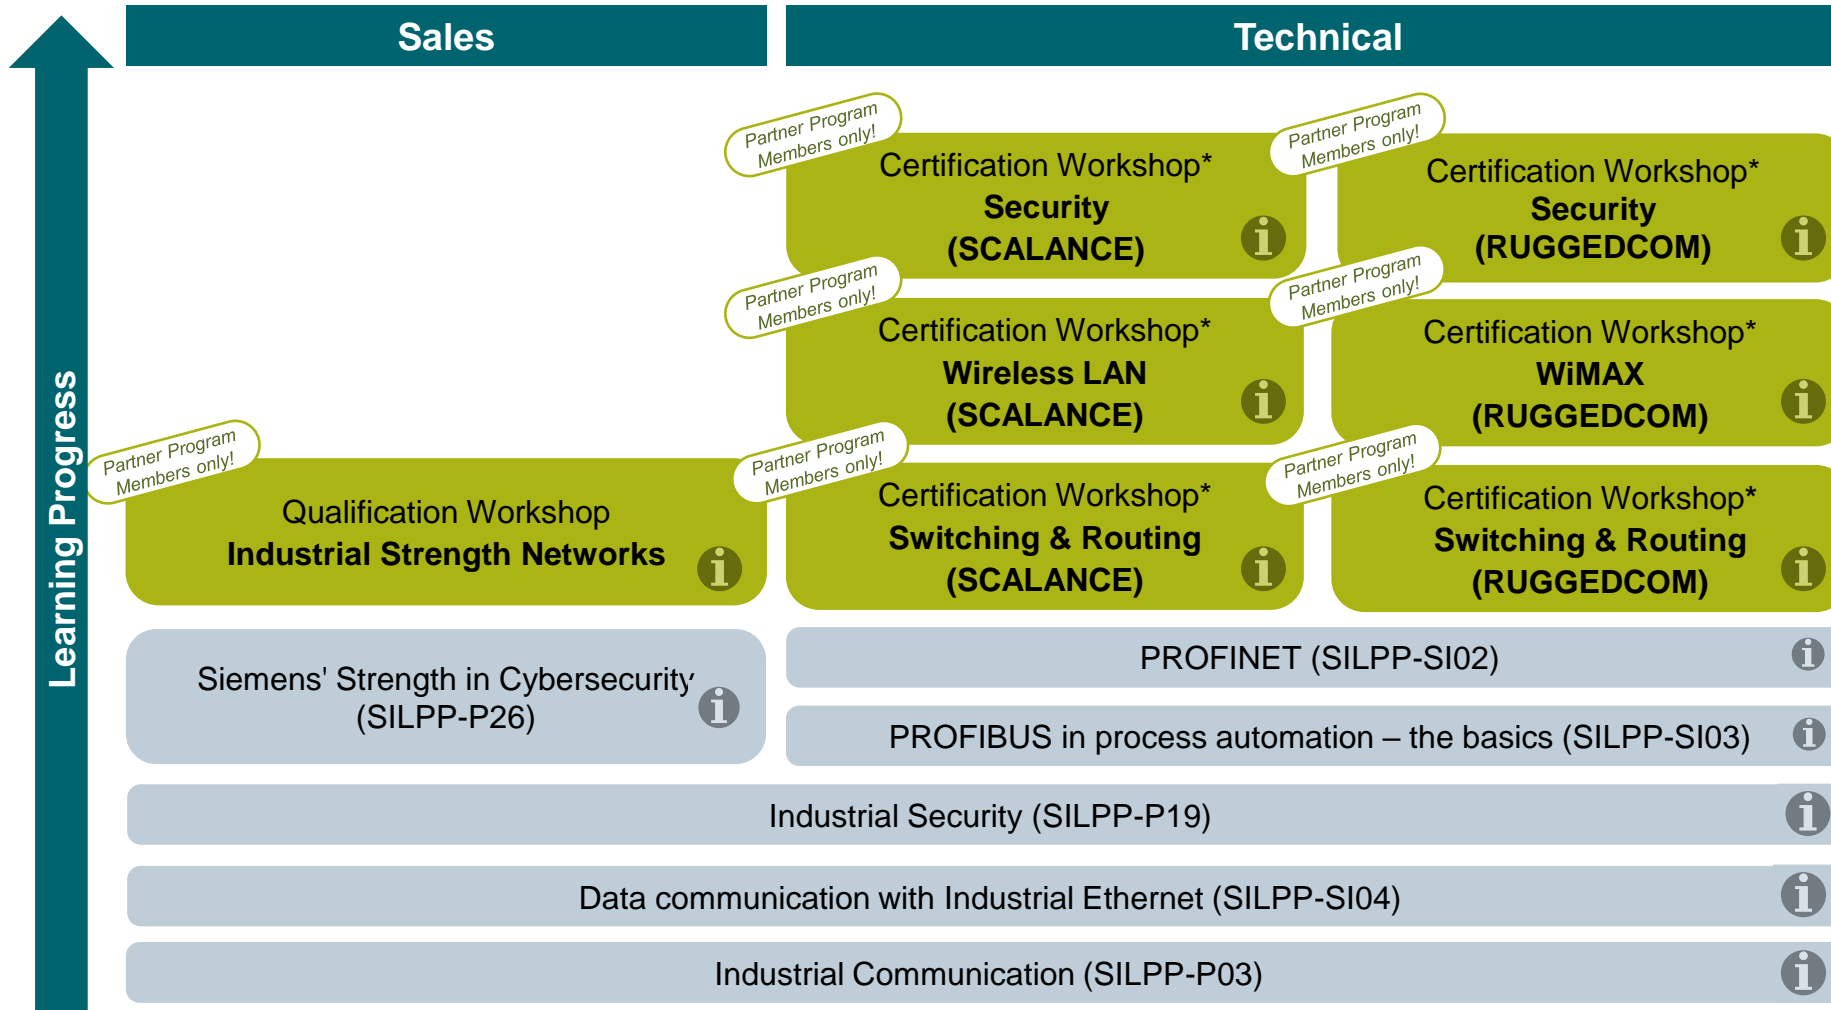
Sales

Technical

Learning Progress

Partner Program Members only!

Certification Workshop*
Security
(SCALANCE)

Partner Program Members only!

Certification Workshop*
Security
(RUGGEDCOM)

Partner Program Members only!

Certification Workshop*
Wireless LAN
(SCALANCE)

Partner Program Members only!

Certification Workshop*
WiMAX
(RUGGEDCOM)

Partner Program Members only!

Qualification Workshop
Industrial Strength Networks

Partner Program Members only!

Certification Workshop*
Switching & Routing
(SCALANCE)

Partner Program Members only!

Certification Workshop*
Switching & Routing
(RUGGEDCOM)

Siemens' Strength in Cybersecurity
(SILPP-P26)

PROFINET (SILPP-SI02)

PROFIBUS in process automation – the basics (SILPP-SI03)

Industrial Security (SILPP-P19)

Data communication with Industrial Ethernet (SILPP-SI04)

Industrial Communication (SILPP-P03)